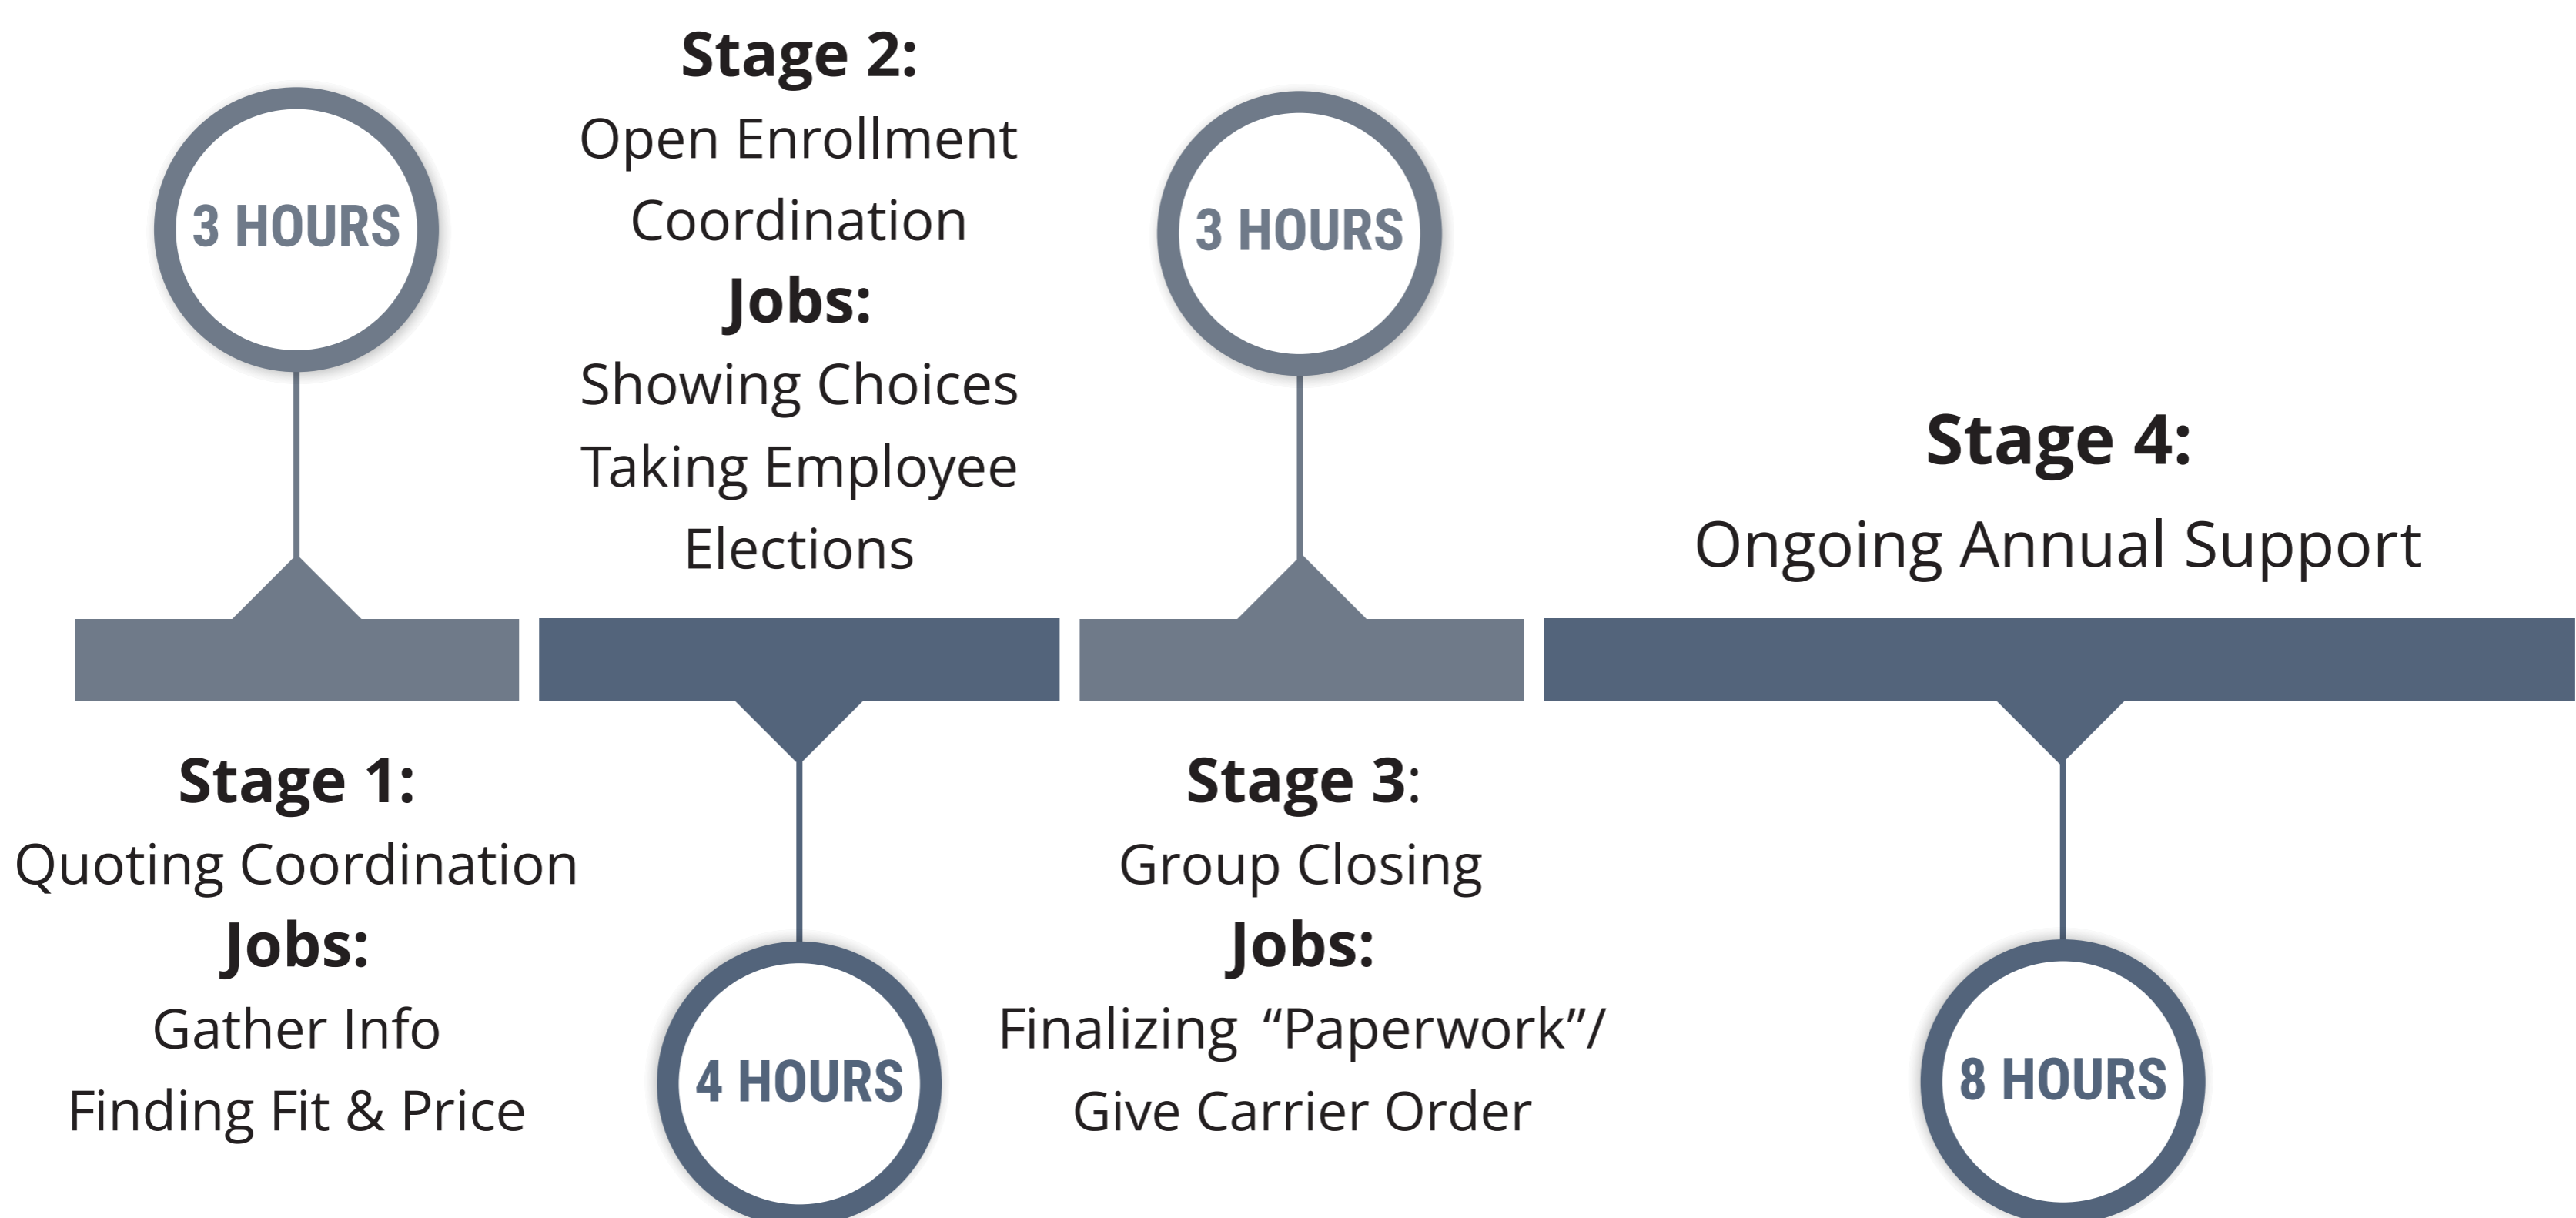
3 HOURS

Stage 2:
Open Enrollment Coordination
Jobs:
Showing Choices
Taking Employee Elections

3 HOURS

Stage 4:
Ongoing Annual Support

Stage 1:
Quoting Coordination
Jobs:
Gather Info
Finding Fit & Price

4 HOURS

Stage 3:
Group Closing
Jobs:
Finalizing "Paperwork"/
Give Carrier Order

8 HOURS